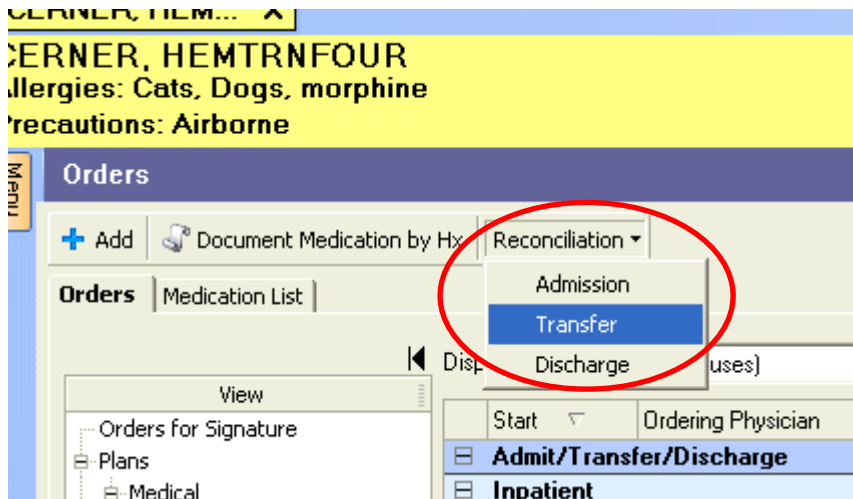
CERNER, HEM... ×
CERNER, HEMTRNFOUR
llergies: Cats, Dogs, morphine
Precautions: Airborne

Menu

Orders

Add  Document Medication by Hx  Reconciliation ▾

Admission
Transfer
Discharge

Orders  Medication List

Disp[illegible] uses)

View
Orders for Signature
Plans
Medical

Start  Ordering Physician
Admit/Transfer/Discharge
Inpatient